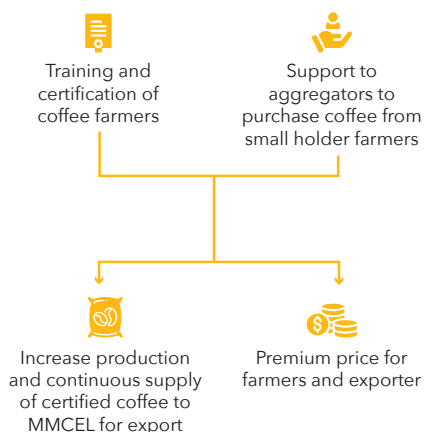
Training and certification of coffee farmers

Support to aggregators to purchase coffee from small holder farmers

Increase production and continuous supply of certified coffee to MMCEL for export

Premium price for farmers and exporter